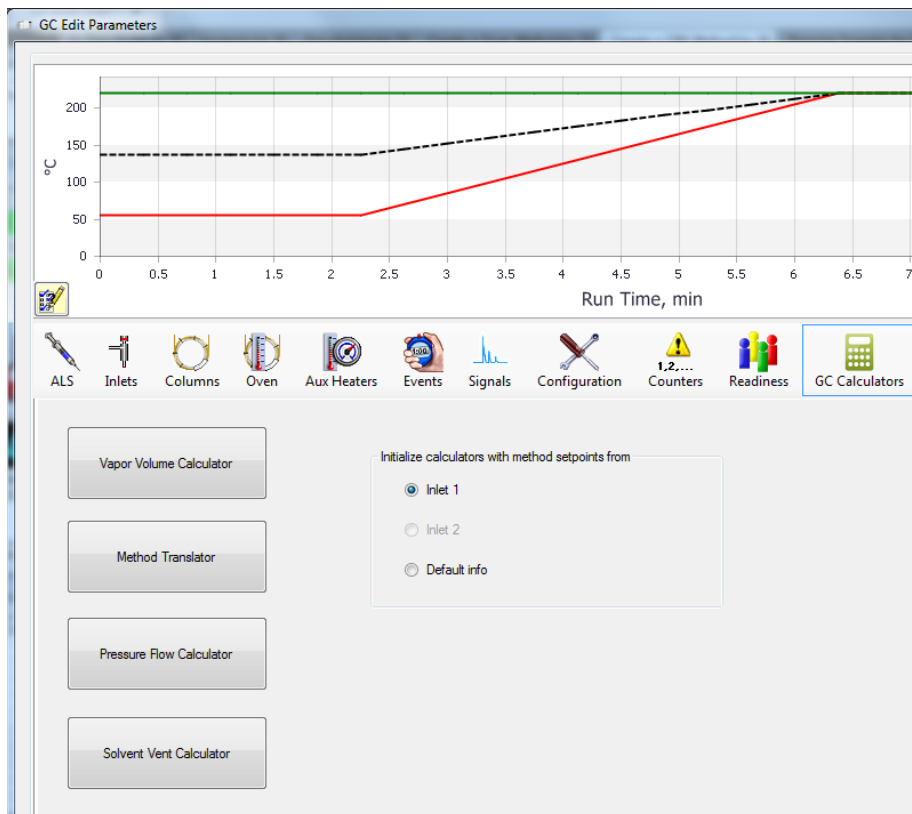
GC Edit Parameters

200
150
100
50
0
°C
0 0.5 1 1.5 2 2.5 3 3.5 4 4.5 5 5.5 6 6.5 7
Run Time, min

ALS Inlets Columns Oven Aux Heaters Events Signals Configuration 1,2,... Counters Readiness GC Calculators

Vapor Volume Calculator

Method Translator

Pressure Flow Calculator

Solvent Vent Calculator

Initialize calculators with method setpoints from
Inlet 1
Inlet 2
Default info